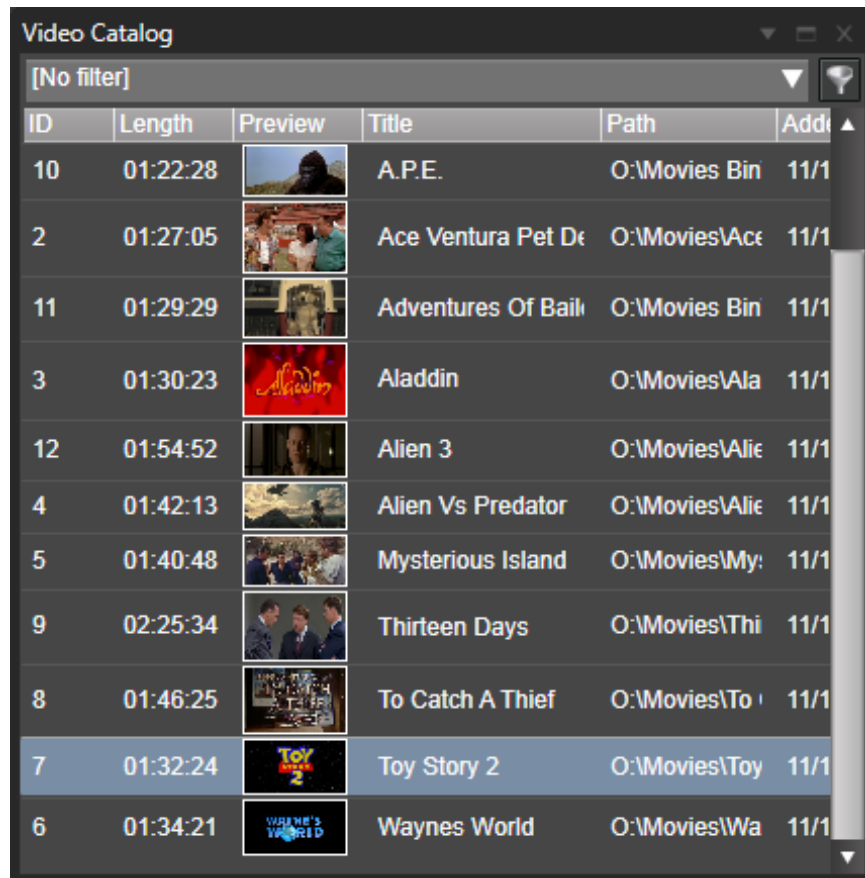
Video Catalog

[No filter]

| ID | Length | Preview | Title | Path | Adde |
|---|---|---|---|---|---|
| 10 | 01:22:28 | | A.P.E. | O:\Movies Bin | 11/1 |
| 2 | 01:27:05 | | Ace Ventura Pet De | O:\Movies\Ace | 11/1 |
| 11 | 01:29:29 | | Adventures Of Baile | O:\Movies Bin | 11/1 |
| 3 | 01:30:23 | Aladdin | Aladdin | O:\Movies\Ala | 11/1 |
| 12 | 01:54:52 | | Alien 3 | O:\Movies\Alie | 11/1 |
| 4 | 01:42:13 | | Alien Vs Predator | O:\Movies\Alie | 11/1 |
| 5 | 01:40:48 | | Mysterious Island | O:\Movies\My: | 11/1 |
| 9 | 02:25:34 | | Thirteen Days | O:\Movies\Thi | 11/1 |
| 8 | 01:46:25 | | To Catch A Thief | O:\Movies\To | 11/1 |
| 7 | 01:32:24 | TOY STORY 2 | Toy Story 2 | O:\Movies\Toy | 11/1 |
| 6 | 01:34:21 | WAYNE'S WORLD | Waynes World | O:\Movies\Wa | 11/1 |